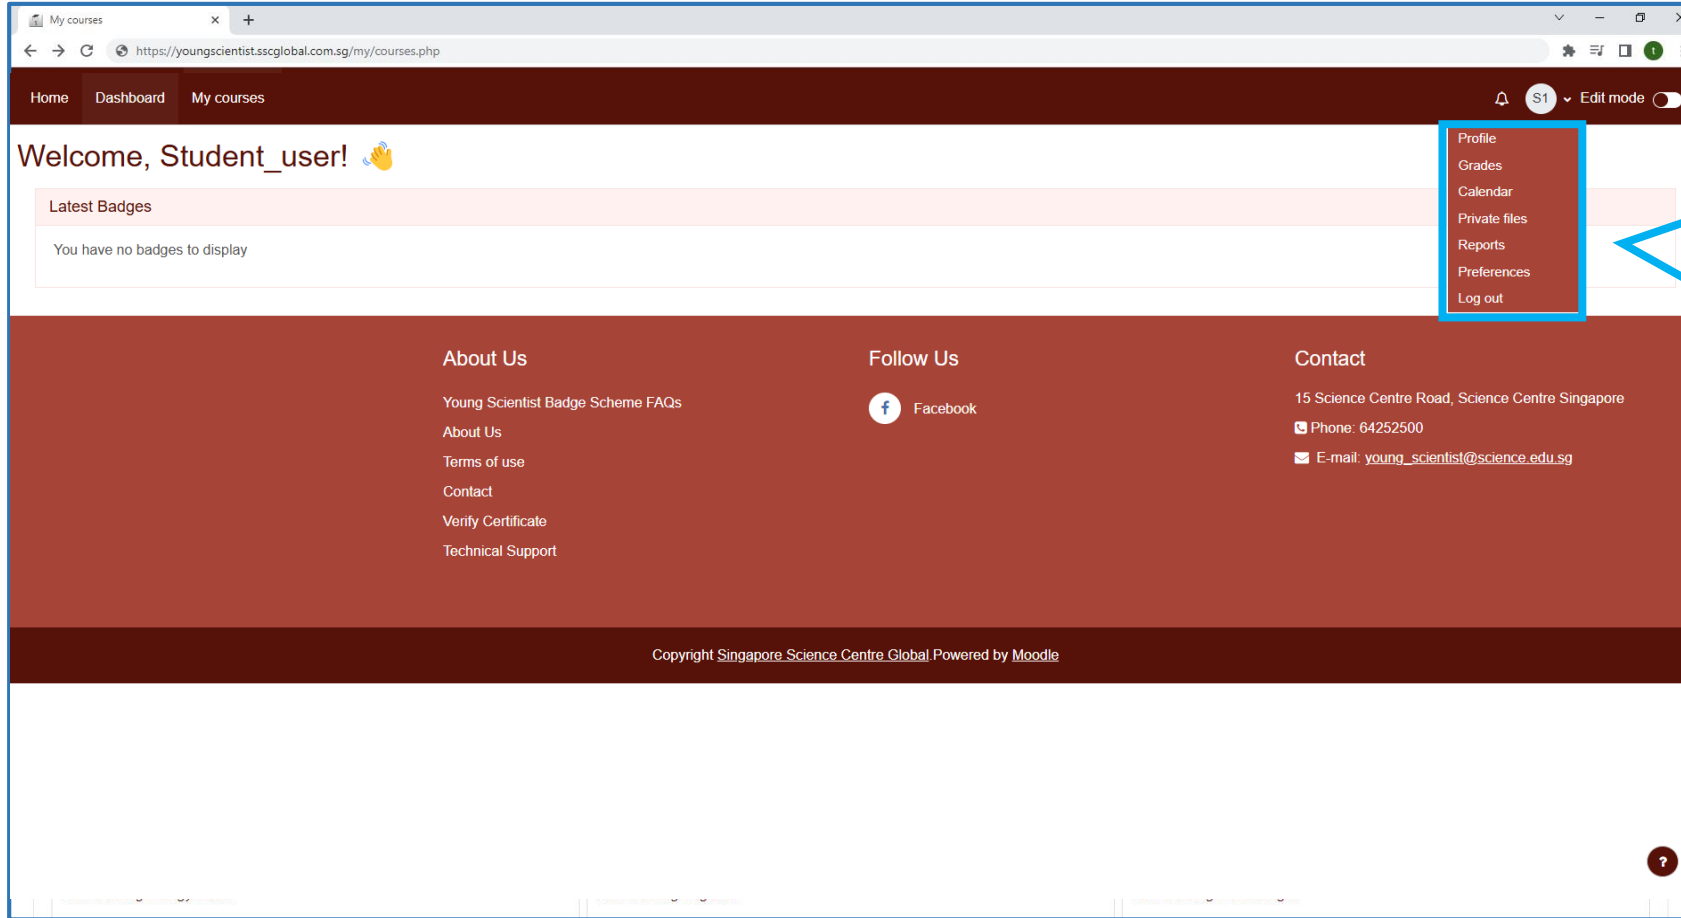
My courses
https://youngscientist.sscglobal.com.sg/my/courses.php

Home Dashboard My courses

S1 Edit mode

Profile
Grades
Calendar
Private files
Reports
Preferences
Log out

Welcome, Student_user! 👋

Latest Badges

You have no badges to display

About Us

Young Scientist Badge Scheme FAQs
About Us
Terms of use
Contact
Verify Certificate
Technical Support

Follow Us

Facebook

Contact

15 Science Centre Road, Science Centre Singapore
Phone: 64252500
E-mail: young_scientist@science.edu.sg

Copyright Singapore Science Centre Global Powered by Moodle

?